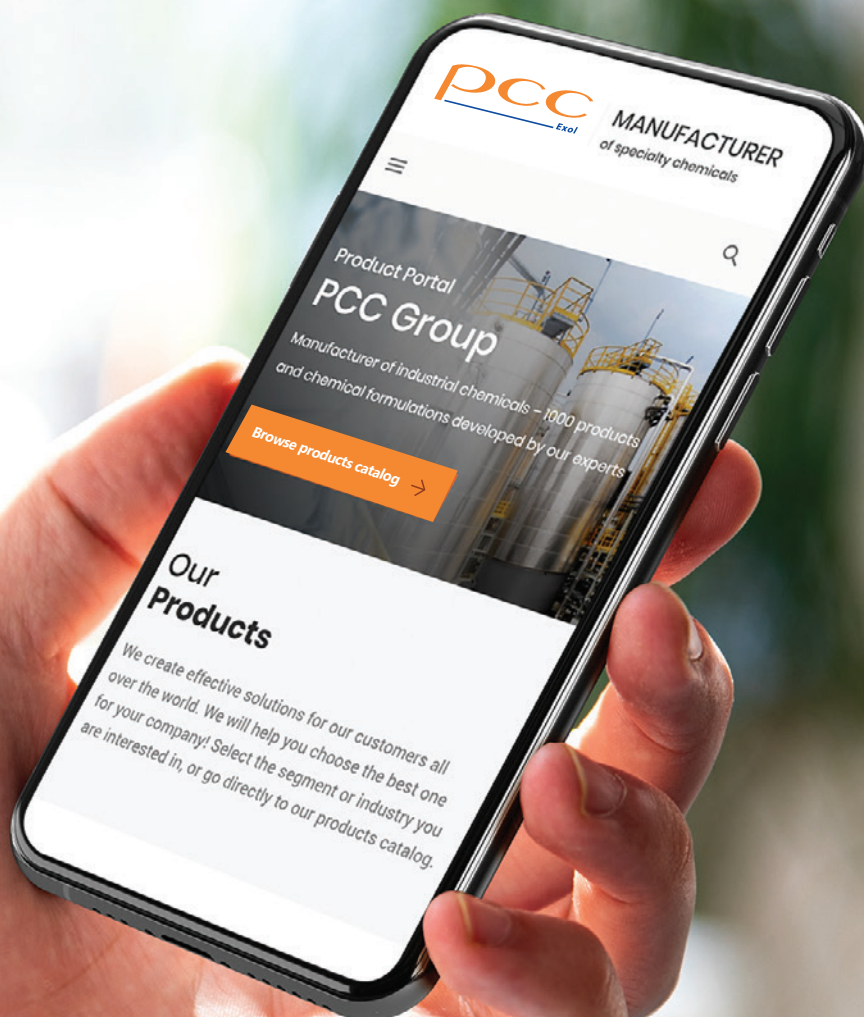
PCC
Exol

MANUFACTURER
of specialty chemicals

Product Portal
PCC Group

Manufacturer of industrial chemicals – 1000 products and chemical formulations developed by our experts

Browse products catalog

Our
Products

We create effective solutions for our customers all over the world. We will help you choose the best one for your company! Select the segment or industry you are interested in, or go directly to our products catalog.